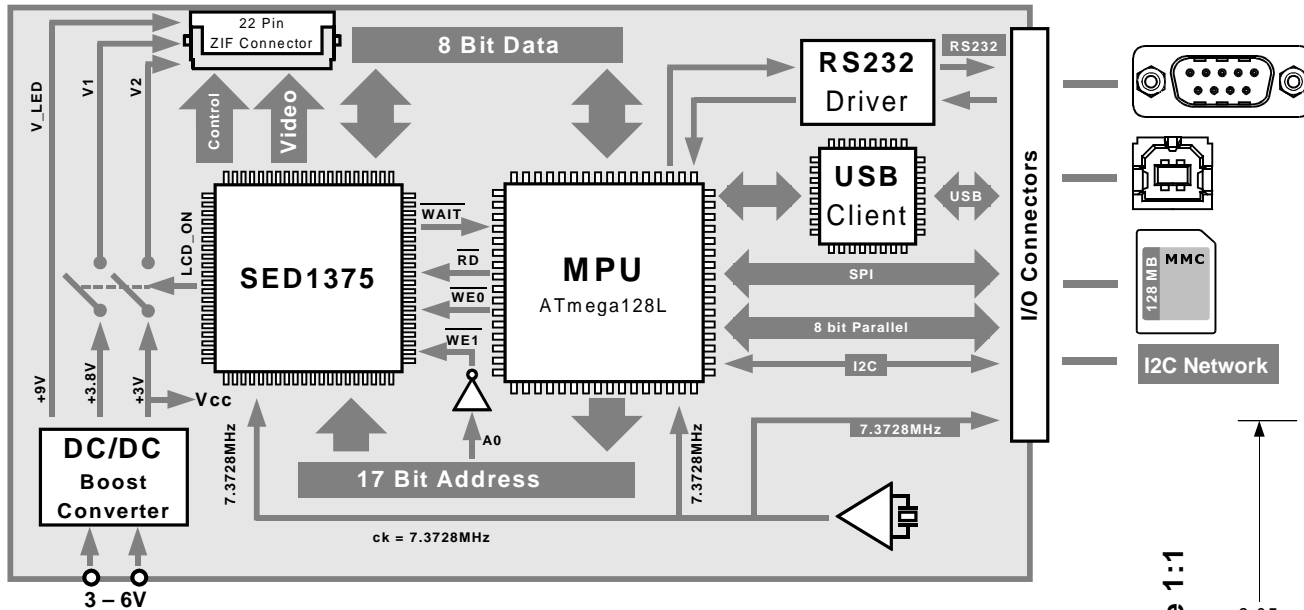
22 Pin
ZIF Connector

8 Bit Data

RS232
Driver

RS232

V_LED
V1
V2

Control
Video

I/O Connectors

USB
Client

USB

LCD_ON

SED1375

$\overline{WAIT}$
$\overline{RD}$
$\overline{WE0}$
$\overline{WE1}$

MPU
ATmega128L

SPI
8 bit Parallel
I2C

MMC
128 MB

I2C Network

+9V
+3.8V
+3V
Vcc

A0

7.3728MHz
7.3728MHz
7.3728MHz

DC/DC
Boost
Converter

17 Bit Address

ck = 7.3728MHz

3 – 6V

1:1